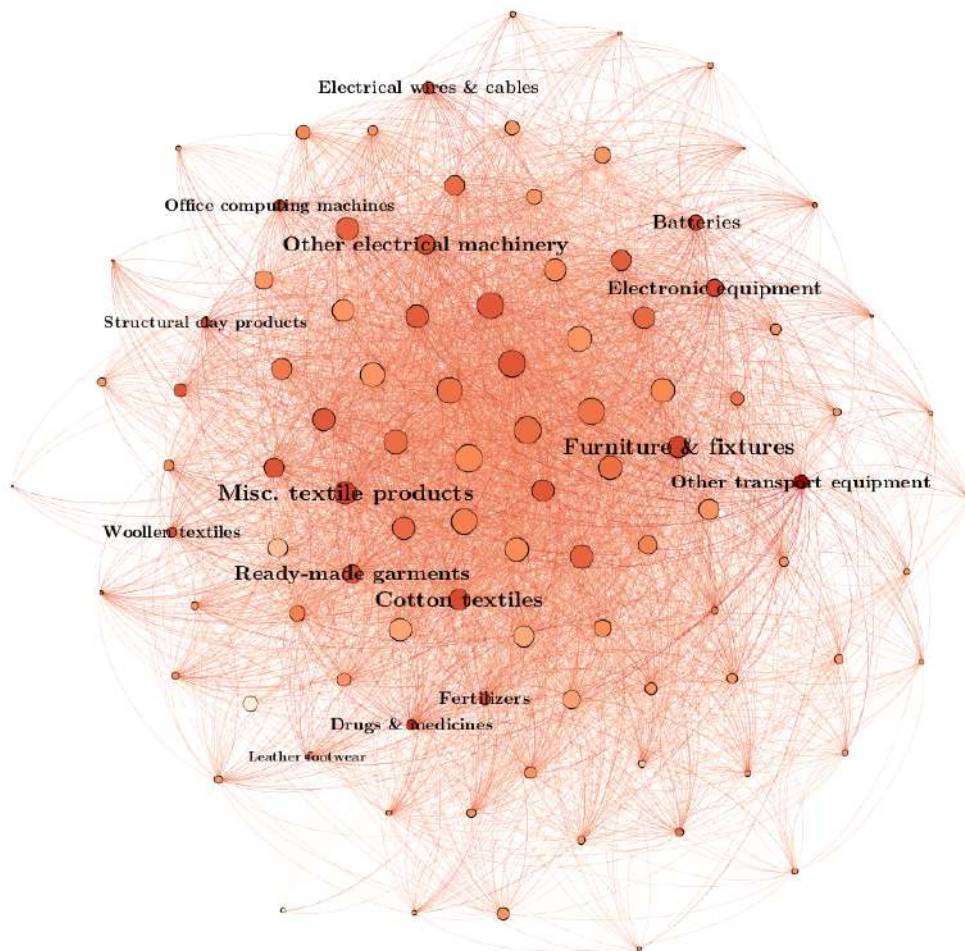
Electrical wires & cables

Office computing machines

Batteries

Other electrical machinery

Electronic equipment

Structural clay products

Furniture & fixtures

Other transport equipment

Misc. textile products

Woollen textiles

Ready-made garments

Cotton textiles

Fertilizers

Drugs & medicines

Leather footwear